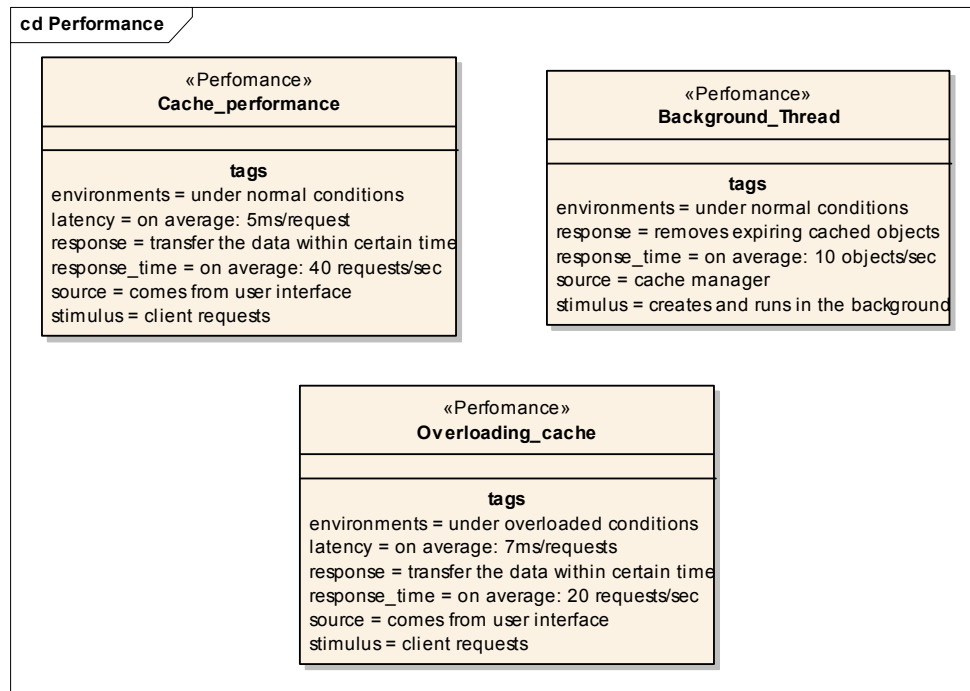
cd Performance

«Perfomance»
Cache_performance

tags
environments = under normal conditions
latency = on average: 5ms/request
response = transfer the data within certain time
response_time = on average: 40 requests/sec
source = comes from user interface
stimulus = client requests

«Perfomance»
Background_Thread

tags
environments = under normal conditions
response = removes expiring cached objects
response_time = on average: 10 objects/sec
source = cache manager
stimulus = creates and runs in the background

«Perfomance»
Overloading_cache

tags
environments = under overloaded conditions
latency = on average: 7ms/requests
response = transfer the data within certain time
response_time = on average: 20 requests/sec
source = comes from user interface
stimulus = client requests